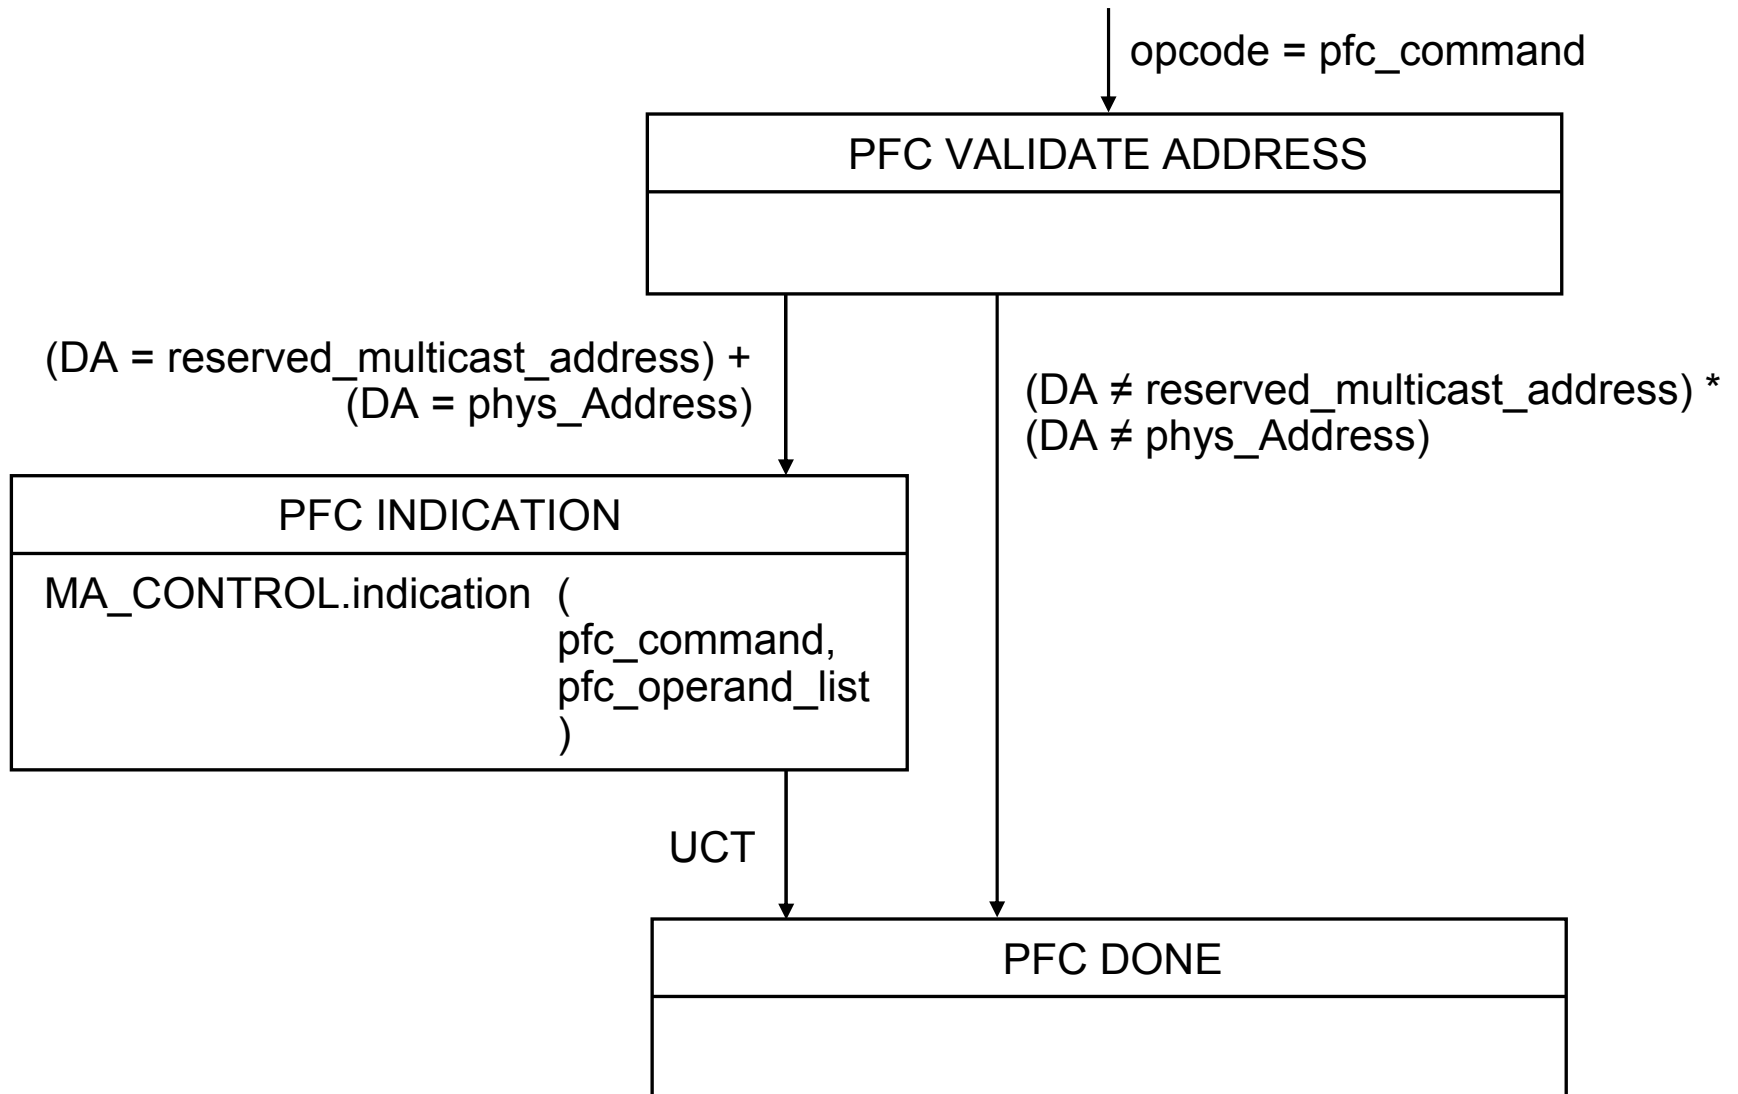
opcode = pfc_command

PFC VALIDATE ADDRESS

(DA = reserved_multicast_address) + (DA = phys_Address)

(DA ≠ reserved_multicast_address) * (DA ≠ phys_Address)

PFC INDICATION

MA_CONTROL.indication (
pfc_command,
pfc_operand_list
)

UCT

PFC DONE